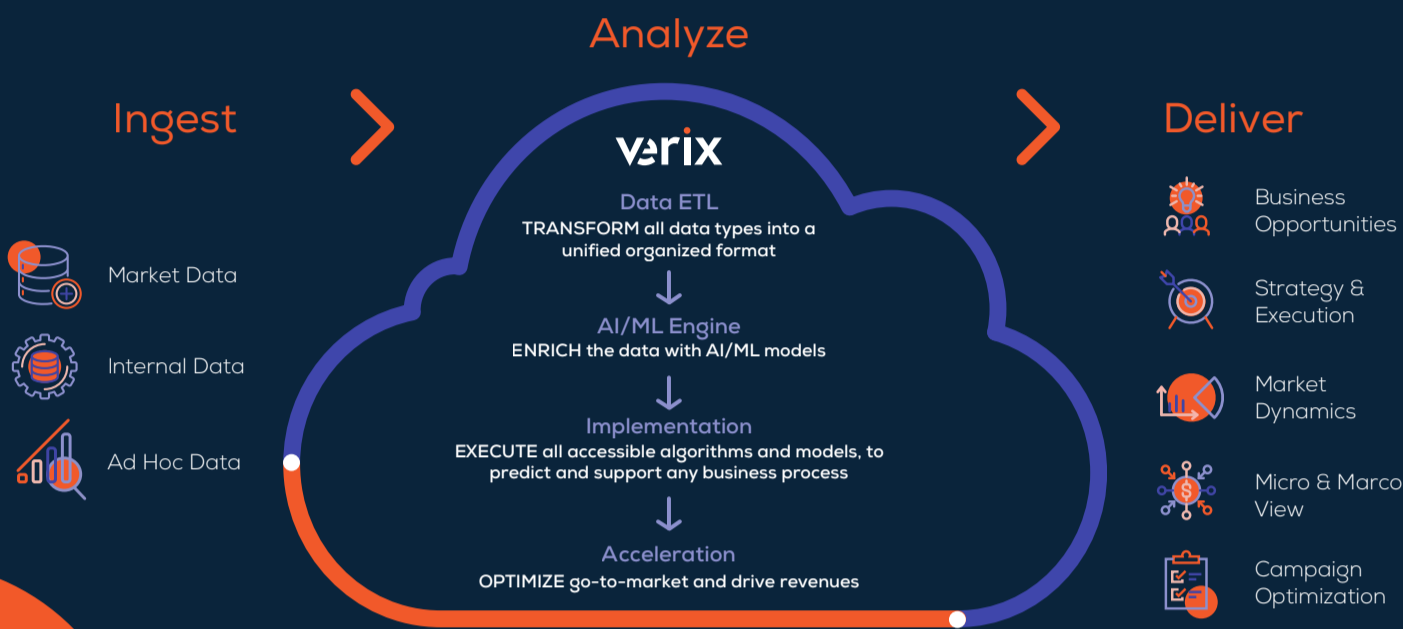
Analyze

Ingest

Deliver

verix

Data ETL
TRANSFORM all data types into a unified organized format

AI/ML Engine
ENRICH the data with AI/ML models

Implementation
EXECUTE all accessible algorithms and models, to predict and support any business process

Acceleration
OPTIMIZE go-to-market and drive revenues

Market Data

Internal Data

Ad Hoc Data

Business Opportunities

Strategy & Execution

Market Dynamics

Micro & Marco View

Campaign Optimization